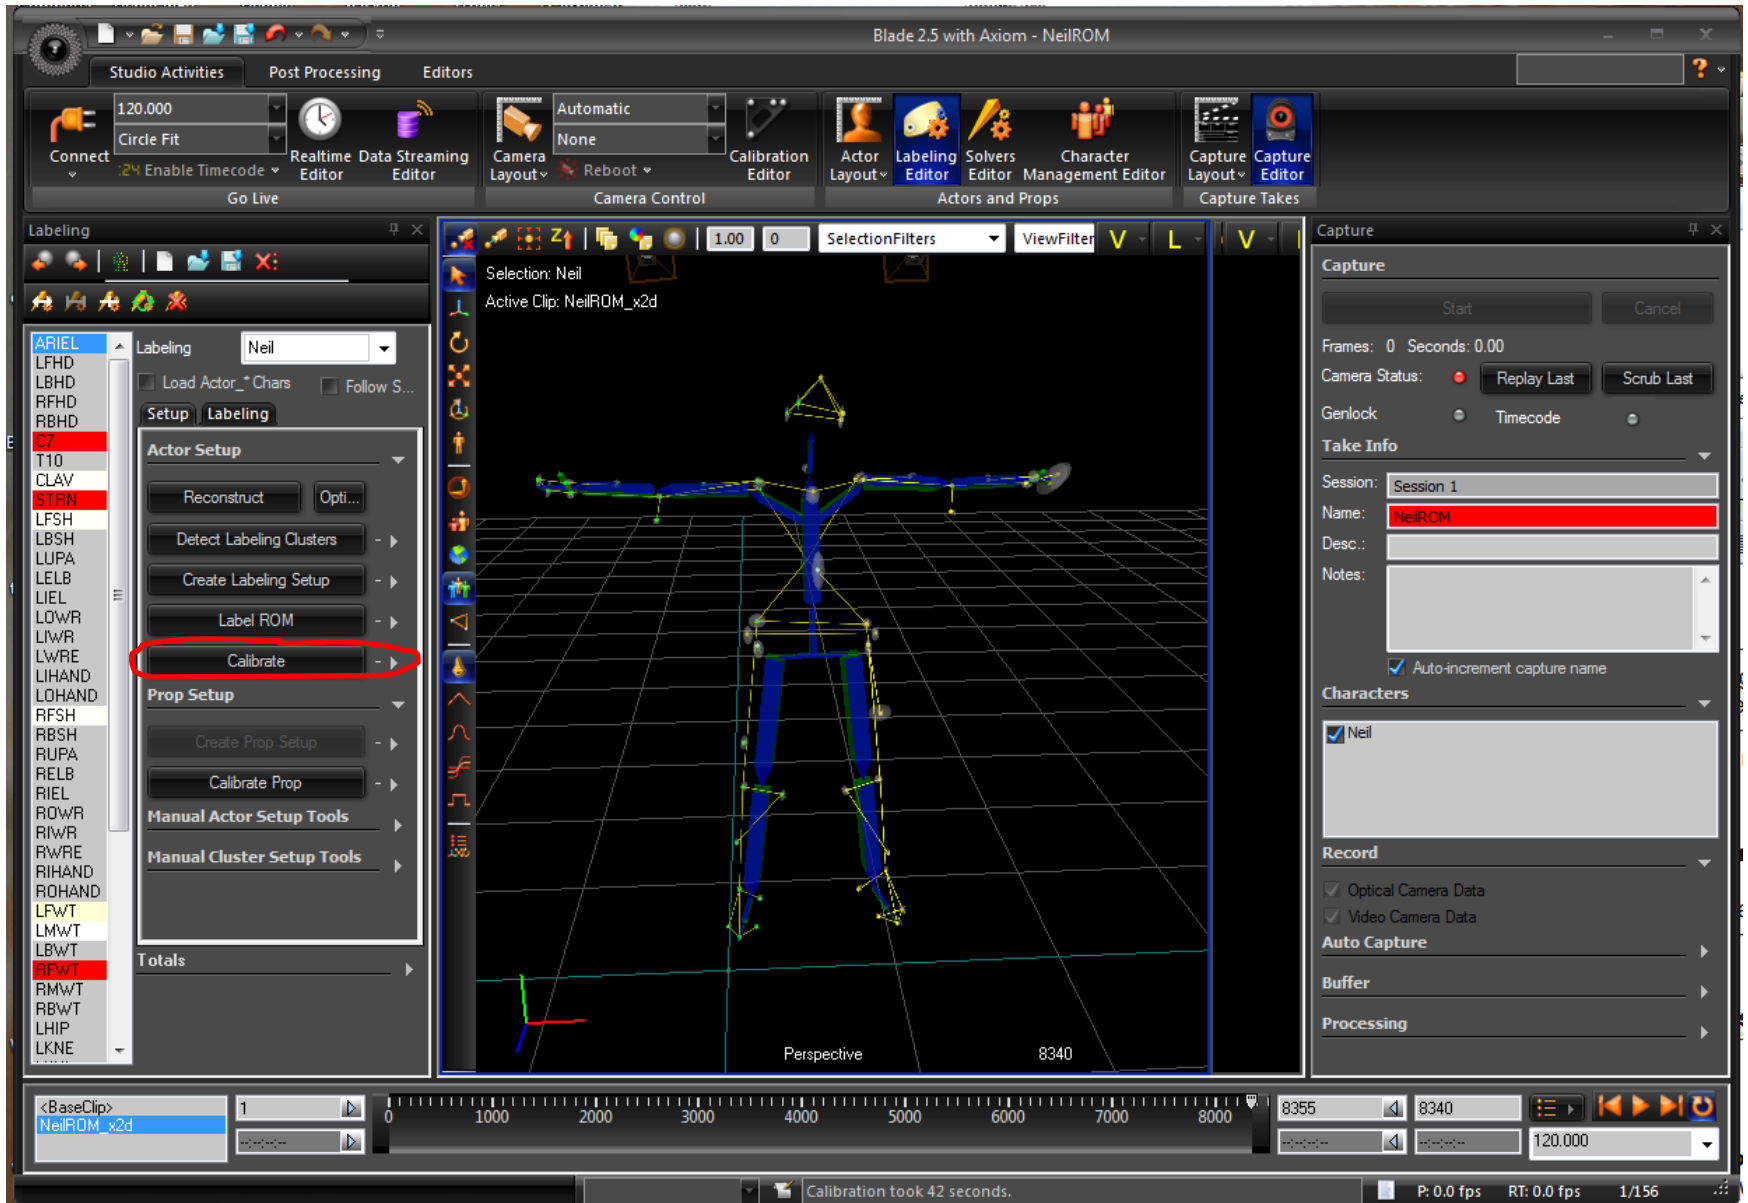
Blade 2.5 with Axiom - NeilROM

Studio Activities Post Processing Editors

Connect
120.000
Circle Fit
Enable Timecode
Realtime Editor
Data Streaming Editor
Go Live

Camera Layout
Automatic
None
Reboot
Calibration Editor
Camera Control

Actor Layout
Labeling Editor
Solvers Editor
Character Management Editor
Actors and Props

Capture Layout
Capture Editor
Capture Takes

Labeling

ARIEL
LFHD
LBHD
RFHD
RBHD
C7
T10
CLAV
STRN
LFSH
LBSH
LUPA
LELB
LIEL
LOWR
LIWR
LWRE
LIHAND
LOHAND
RFSH
RBSH
RUPA
RELB
RIEL
ROWR
RIWR
RWRE
RIHAND
ROHAND
LFWT
LMWT
LBWT
RFWT
RMWT
RBWT
LHIP
LKNE

Labeling Neil
Load Actor_* Chars
Follow S...
Setup Labeling

Actor Setup
Reconstruct
Opti...
Detect Labeling Clusters
Create Labeling Setup
Label ROM
Calibrate
Prop Setup
Create Prop Setup
Calibrate Prop
Manual Actor Setup Tools
Manual Cluster Setup Tools
Totals

1.00 0 SelectionFilters ViewFilter V L V

Selection: Neil
Active Clip: NeilROM_x2d

Perspective 8340

Capture
Capture
Start Cancel
Frames: 0 Seconds: 0.00
Camera Status:
Replay Last
Scrub Last
Genlock
Timecode
Take Info
Session: Session 1
Name: NeilROM
Desc.:
Notes:
Auto-increment capture name
Characters
Neil
Record
Optical Camera Data
Video Camera Data
Auto Capture
Buffer
Processing

<BaseClip>
NeilROM_x2d
1
0 1000 2000 3000 4000 5000 6000 7000 8000
8355
8340
120.000

Calibration took 42 seconds.
P: 0.0 fps RT: 0.0 fps 1/156